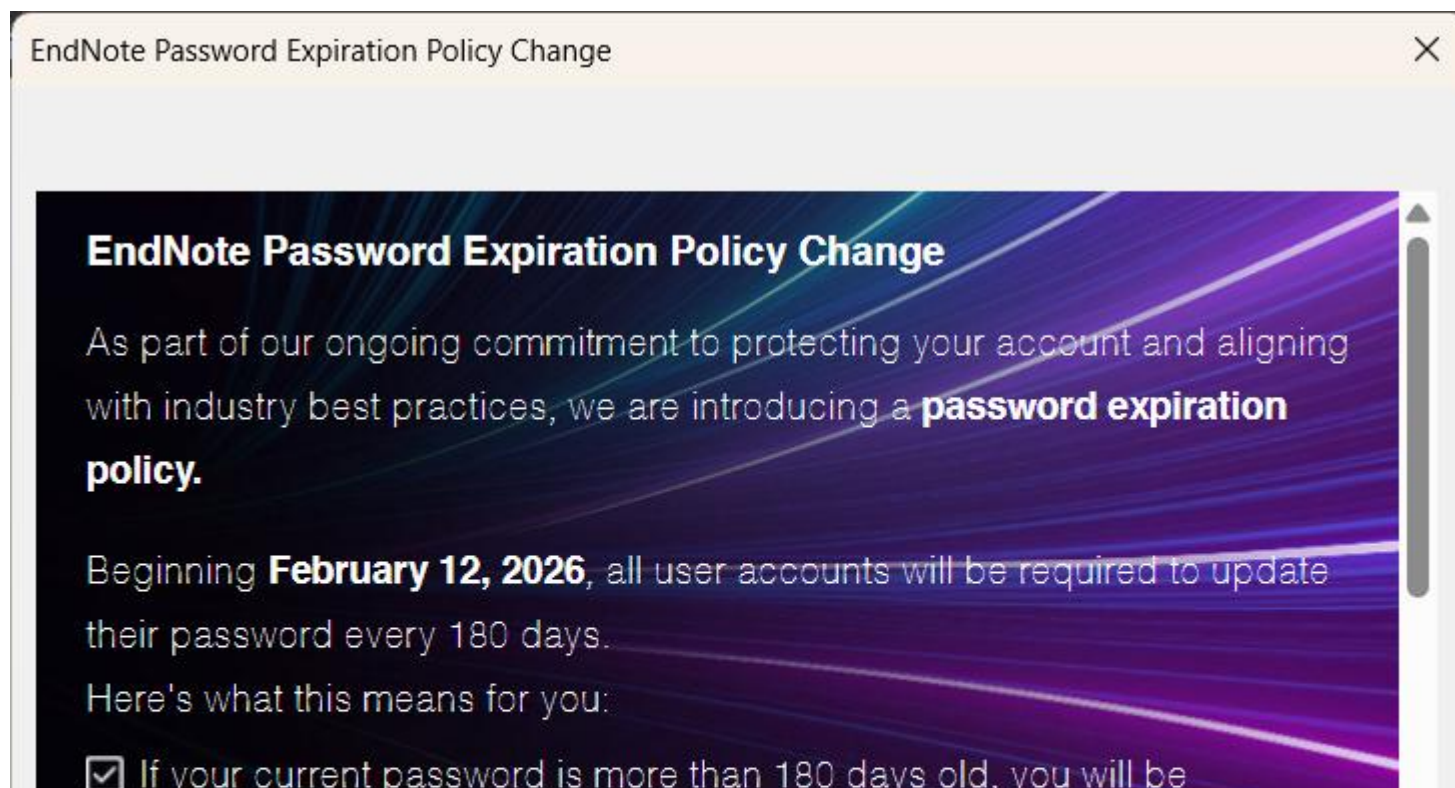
EndNote Password Expiration Policy Change

×

EndNote Password Expiration Policy Change

As part of our ongoing commitment to protecting your account and aligning with industry best practices, we are introducing a **password expiration policy.**

Beginning **February 12, 2026**, all user accounts will be required to update their password every 180 days.

Here's what this means for you:

☑ If your current password is more than 180 days old, you will be